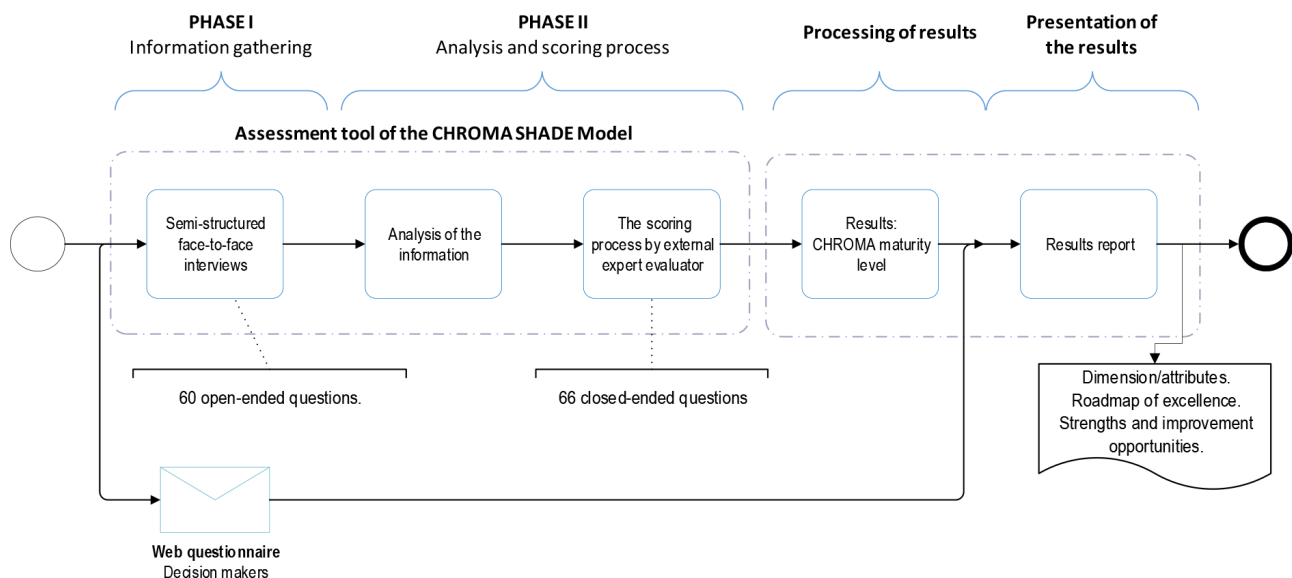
PHASE I
Information gathering

PHASE II
Analysis and scoring process

Processing of results

Presentation of the results

Assessment tool of the CHROMA SHADE Model

Semi-structured face-to-face interviews

Analysis of the information

The scoring process by external expert evaluator

Results: CHROMA maturity level

Results report

60 open-ended questions.

66 closed-ended questions

Dimension/attributes. Roadmap of excellence. Strengths and improvement opportunities.

Web questionnaire
Decision makers